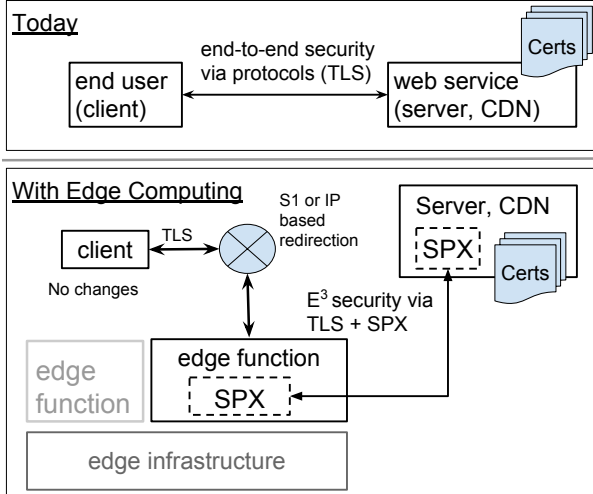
Today

end-to-end security via protocols (TLS)

end user (client)

web service (server, CDN)

Certs

With Edge Computing

S1 or IP based redirection

client

TLS

No changes

Server, CDN

SPX

Certs

$E^3$ security via TLS + SPX

edge function

edge function

SPX

edge infrastructure